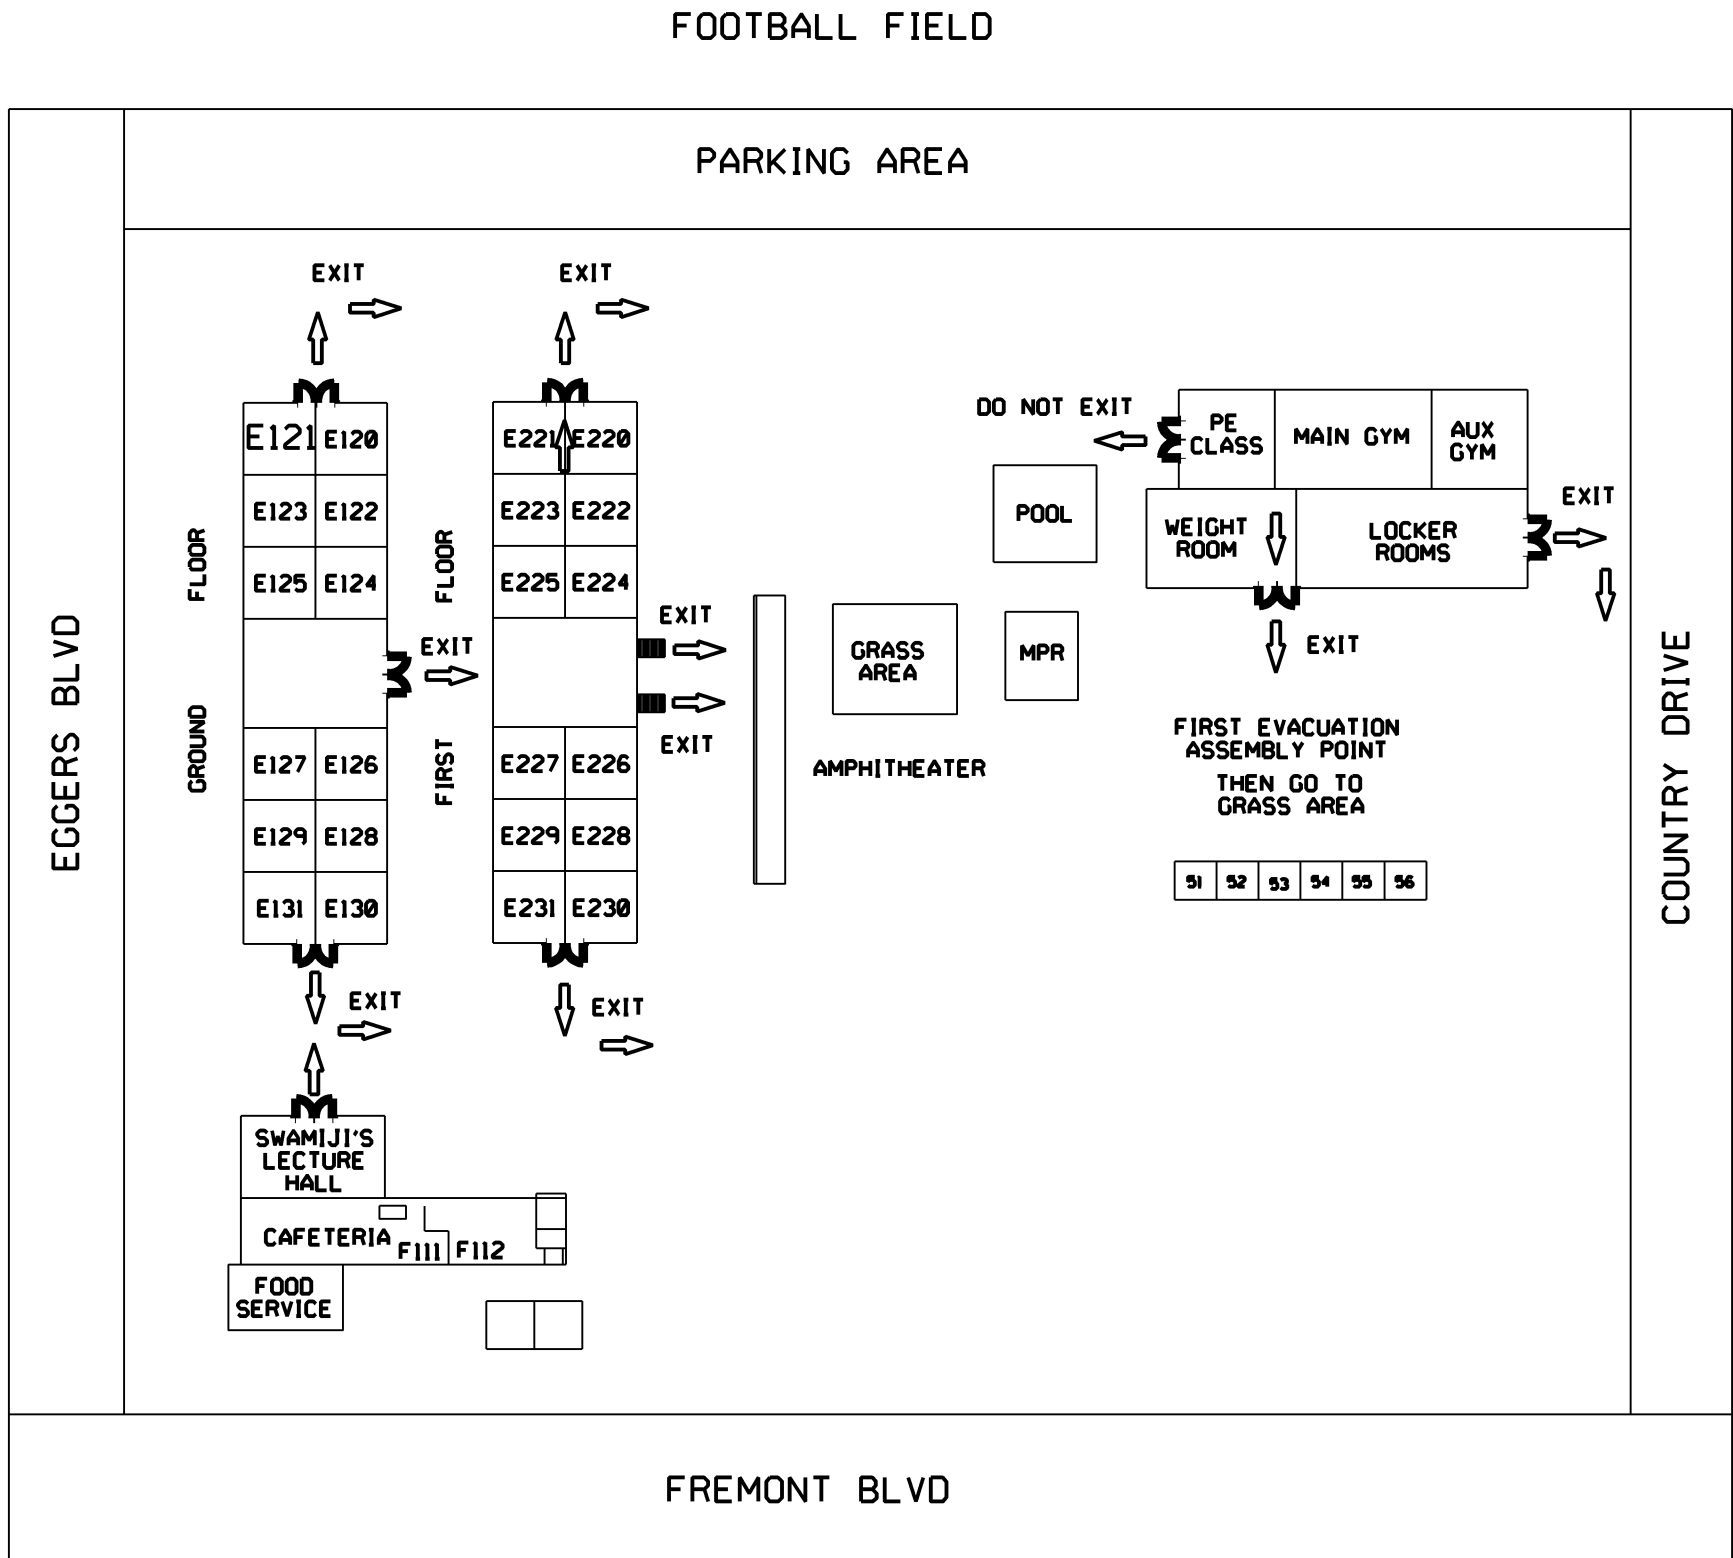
FOOTBALL FIELD

PARKING AREA

EGGERS BLVD

EXIT

EXIT

DO NOT EXIT

PE CLASS

MAIN GYM

AUX GYM

E121 E120

E221 E220

E123 E122

E223 E222

POOL

WEIGHT ROOM

LOCKER ROOMS

EXIT

GROUND FLOOR

FIRST FLOOR

E125 E124

E225 E224

EXIT

EXIT

GRASS AREA

MPR

EXIT

EXIT

E127 E126

E227 E226

AMPHITHEATER

FIRST EVACUATION ASSEMBLY POINT

THEN GO TO GRASS AREA

E129 E128

E229 E228

E131 E130

E231 E230

| 51 | 52 | 53 | 54 | 55 | 56 |
|---|---|---|---|---|---|

COUNTRY DRIVE

EXIT

EXIT

SWAMIJI'S LECTURE HALL

CAFETERIA

F111

F112

FOOD SERVICE

FREMONT BLVD